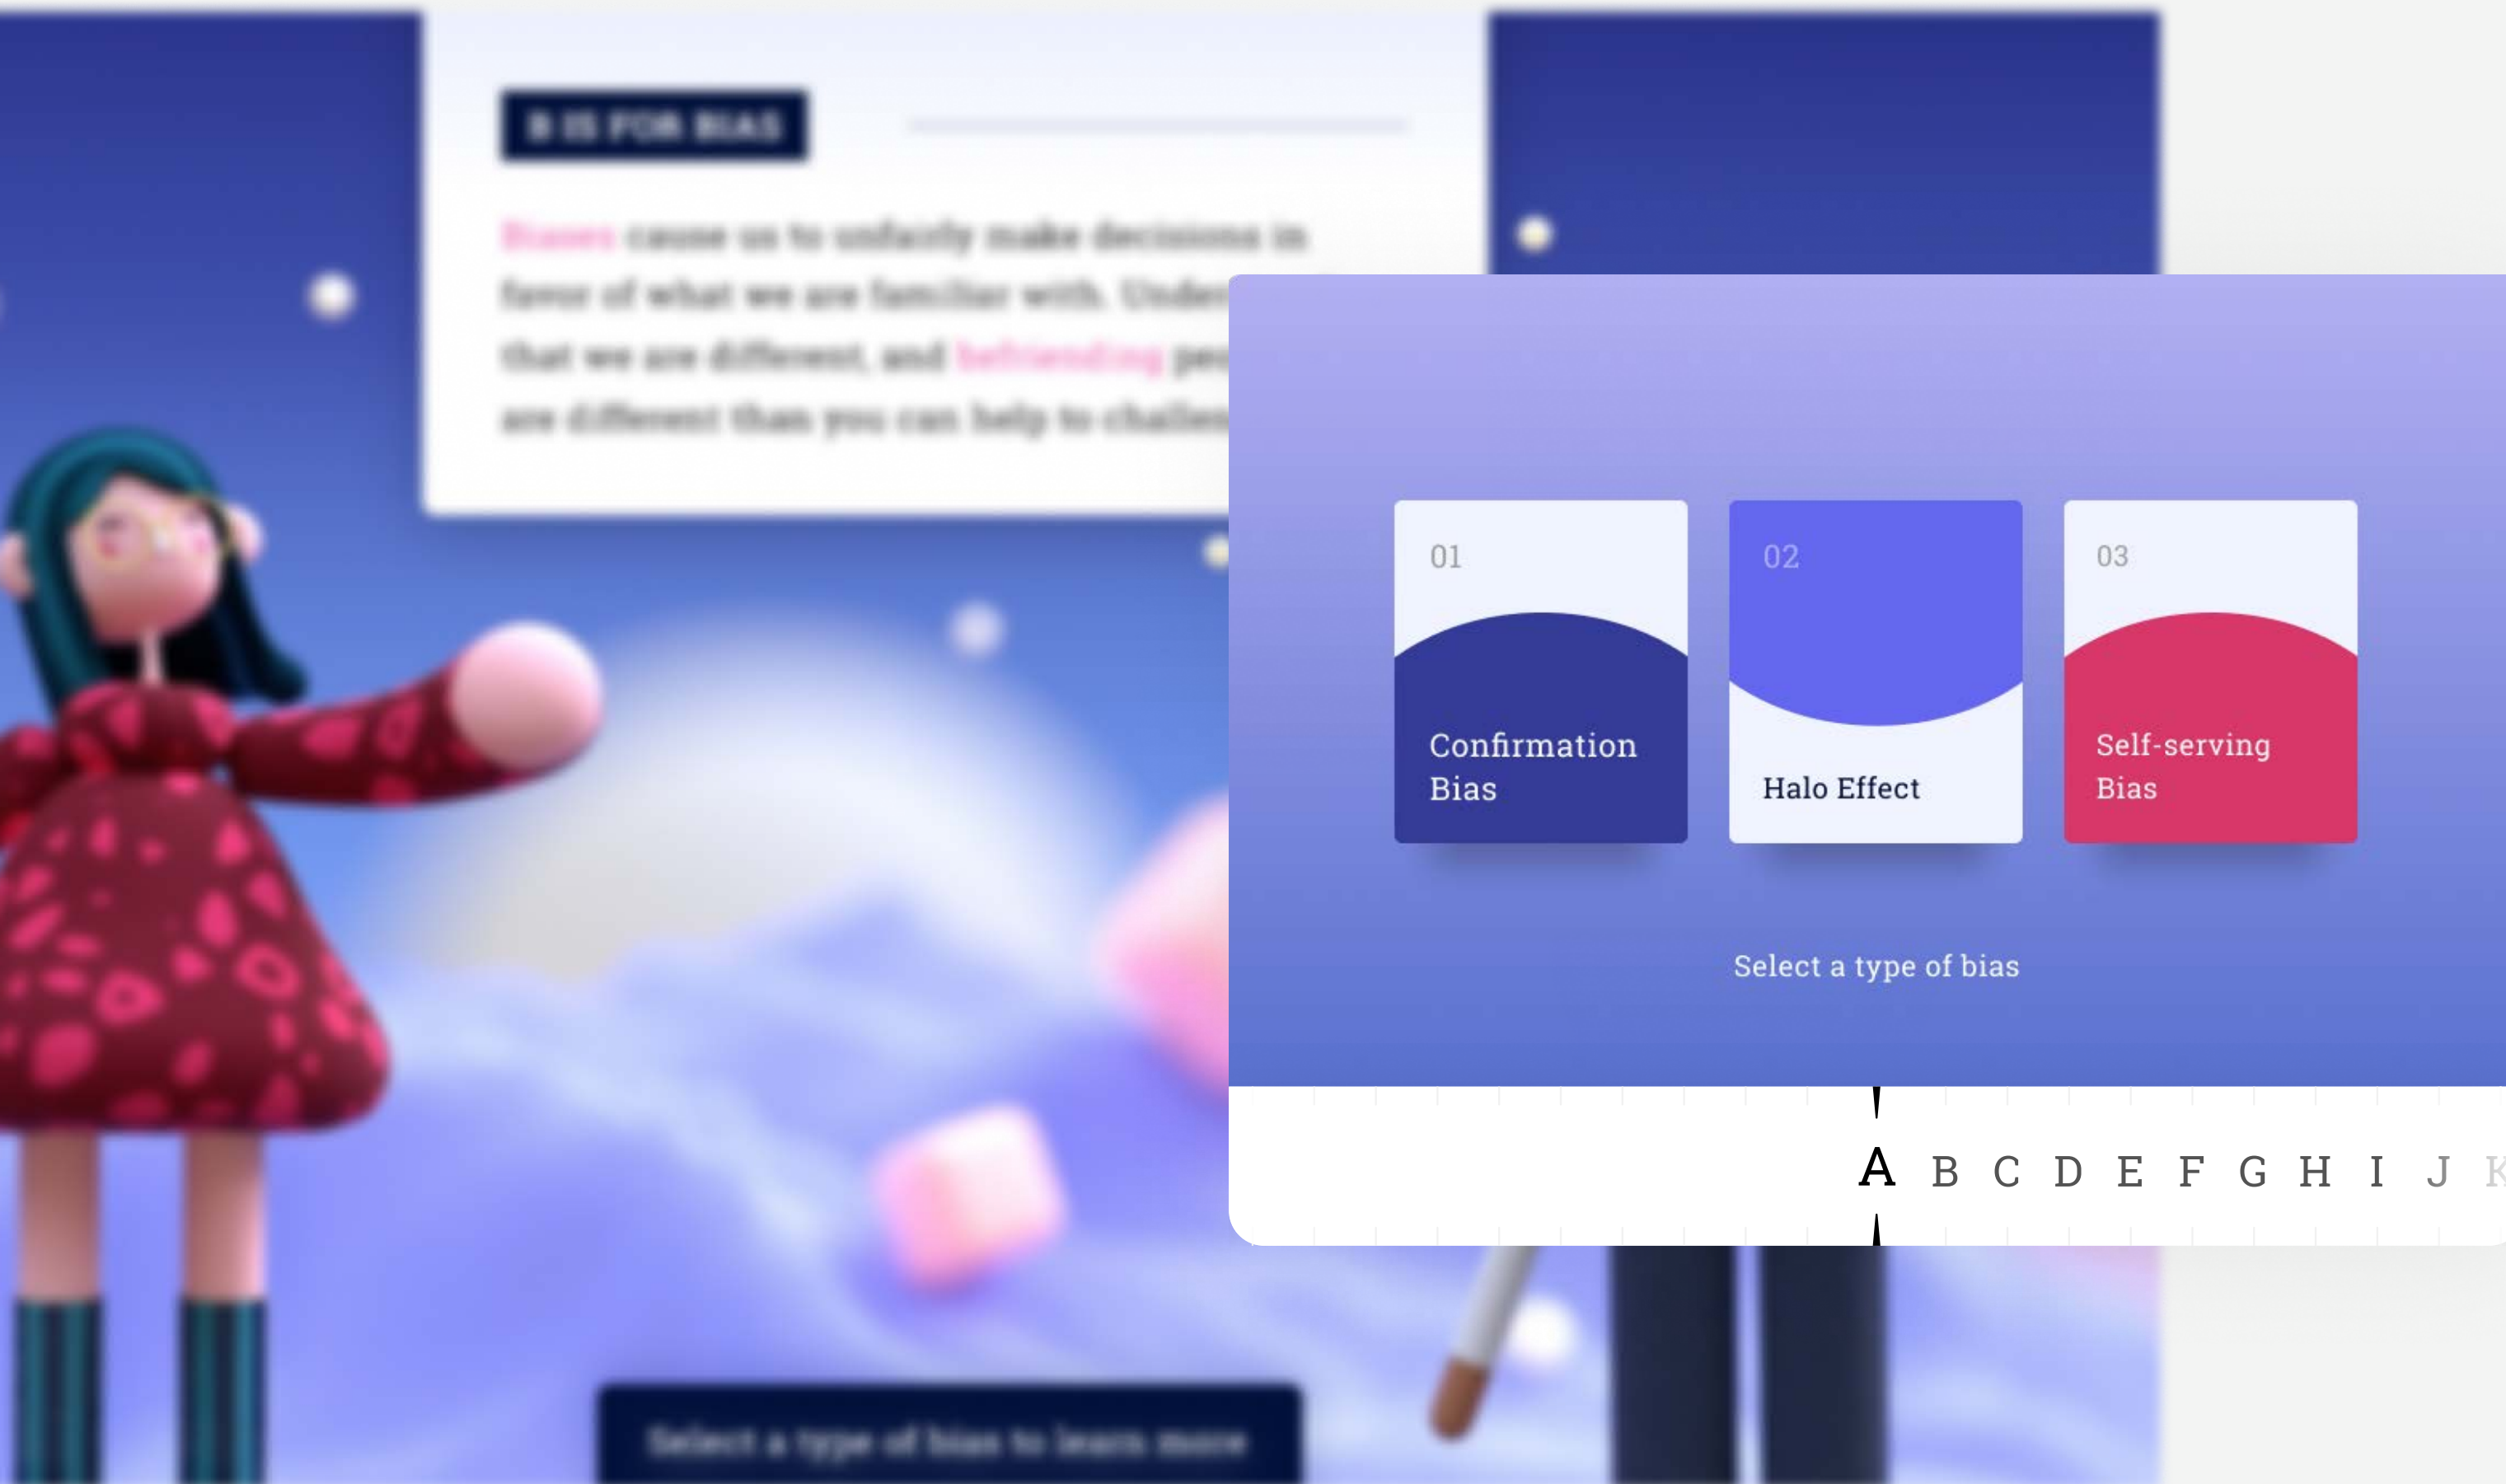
B IS FOR BIAS

Biases cause us to unfairly make decisions in favor of what we are familiar with. Under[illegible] that we are different, and befriending peo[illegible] are different than you can help to challe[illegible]

01

Confirmation Bias

02

Halo Effect

03

Self-serving Bias

Select a type of bias

A B C D E F G H I J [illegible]

Select a type of bias to learn more